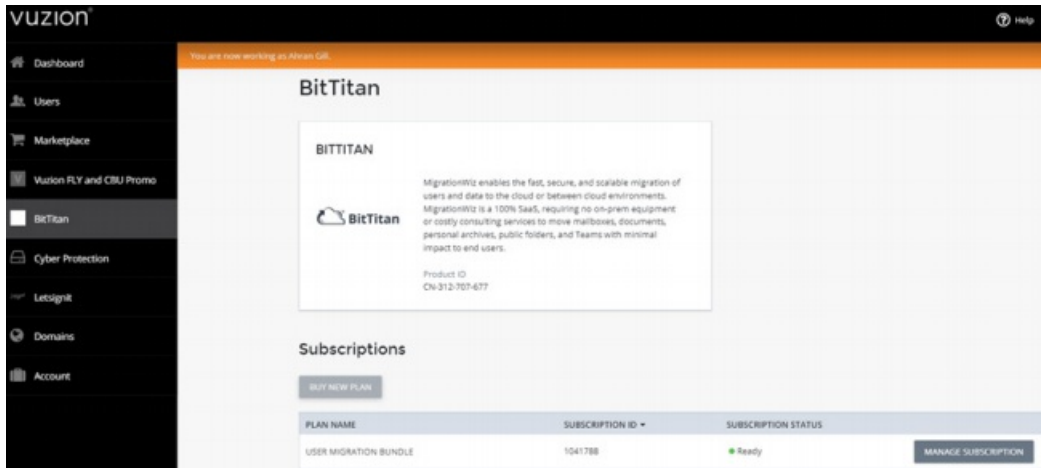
vuzion

Help

Dashboard

Users

Marketplace

Vuzion FLY and CBU Promo

BitTitan

Cyber Protection

Letsignit

Domains

Account

You are now working as Ahran Gill.

BitTitan

BITTITAN

BitTitan

MigrationWiz enables the fast, secure, and scalable migration of users and data to the cloud or between cloud environments. MigrationWiz is a 100% SaaS, requiring no on-prem equipment or costly consulting services to move mailboxes, documents, personal archives, public folders, and Teams with minimal impact to end users.

Product ID
CN-312-707-677

Subscriptions

BUY NEW PLAN

| PLAN NAME | SUBSCRIPTION ID ▾ | SUBSCRIPTION STATUS | |
|---|---|---|---|
| USER MIGRATION BUNDLE | 1041788 | ● Ready | MANAGE SUBSCRIPTION |